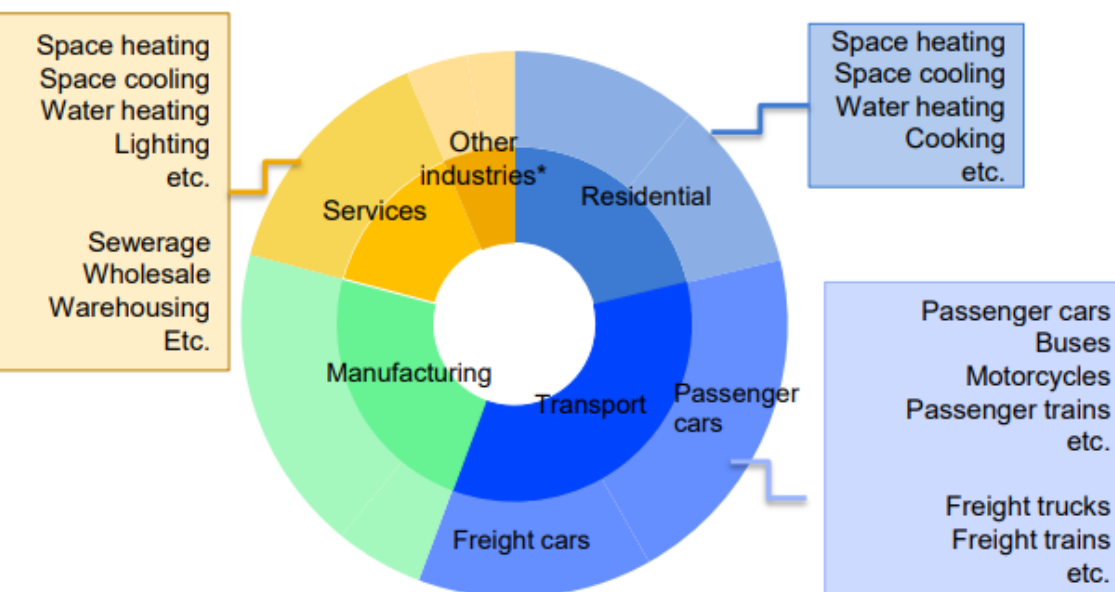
Space heating
Space cooling
Water heating
Lighting
etc.

Sewerage
Wholesale
Warehousing
Etc.

Other industries*

Services

Residential

Space heating
Space cooling
Water heating
Cooking
etc.

Manufacturing

Transport

Passenger cars

Freight cars

Passenger cars
Buses
Motorcycles
Passenger trains
etc.

Freight trucks
Freight trains
etc.